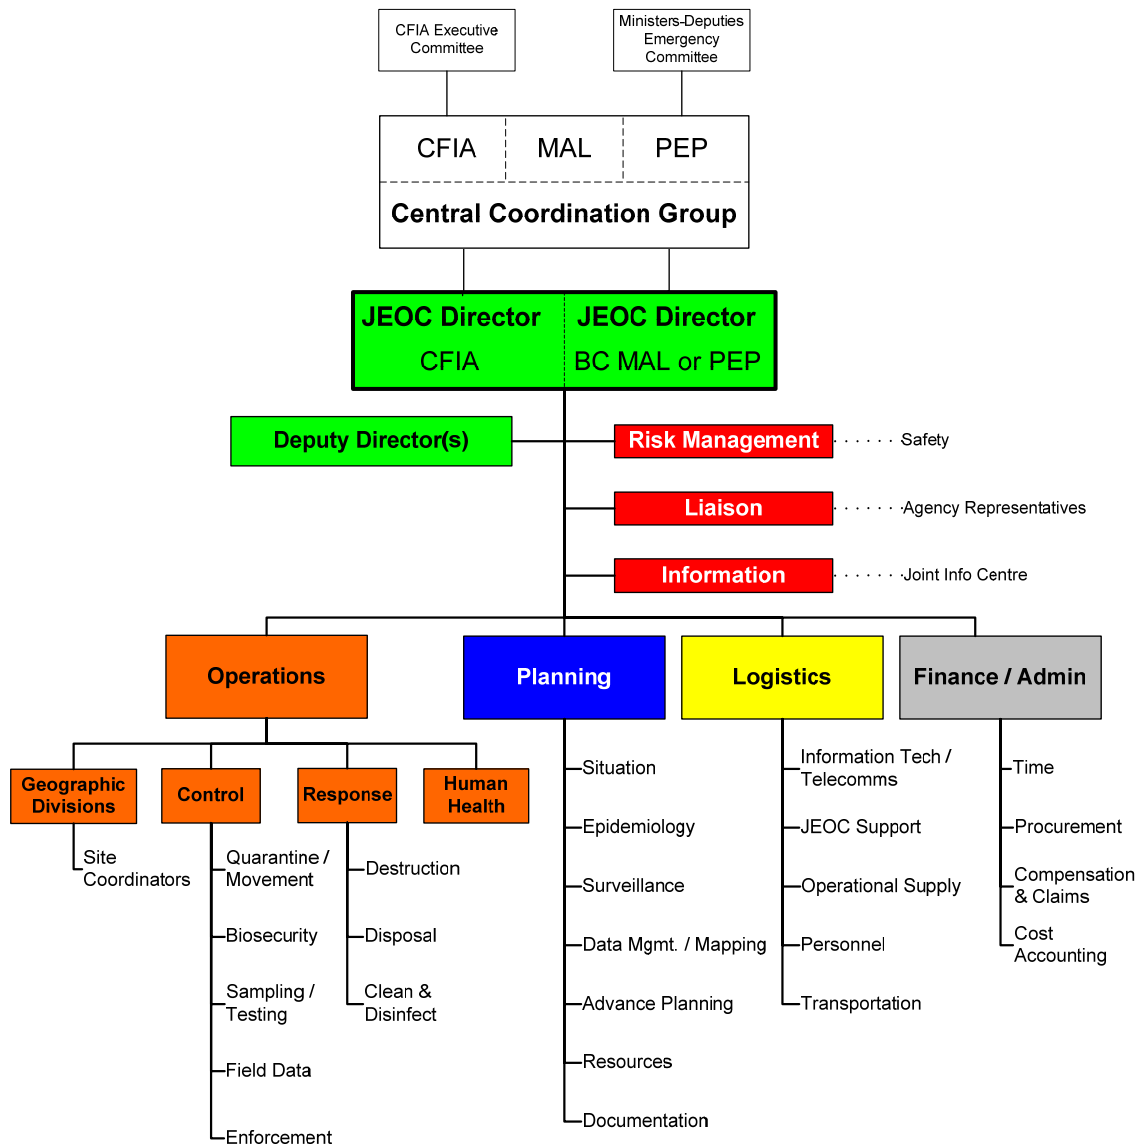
CFIA Executive Committee

Ministers-Deputies Emergency Committee

CFIA

MAL

PEP

Central Coordination Group

JEOC Director
CFIA

JEOC Director
BC MAL or PEP

Deputy Director(s)

Risk Management
Safety

Liaison
Agency Representatives

Information
Joint Info Centre

Operations

Planning

Logistics

Finance / Admin

Geographic Divisions
Site Coordinators

Control
Quarantine / Movement
Biosecurity
Sampling / Testing
Field Data
Enforcement

Response
Destruction
Disposal
Clean & Disinfect

Human Health

Situation
Epidemiology
Surveillance
Data Mgmt. / Mapping
Advance Planning
Resources
Documentation

Information Tech / Telecomms
JEOC Support
Operational Supply
Personnel
Transportation

Time
Procurement
Compensation & Claims
Cost Accounting